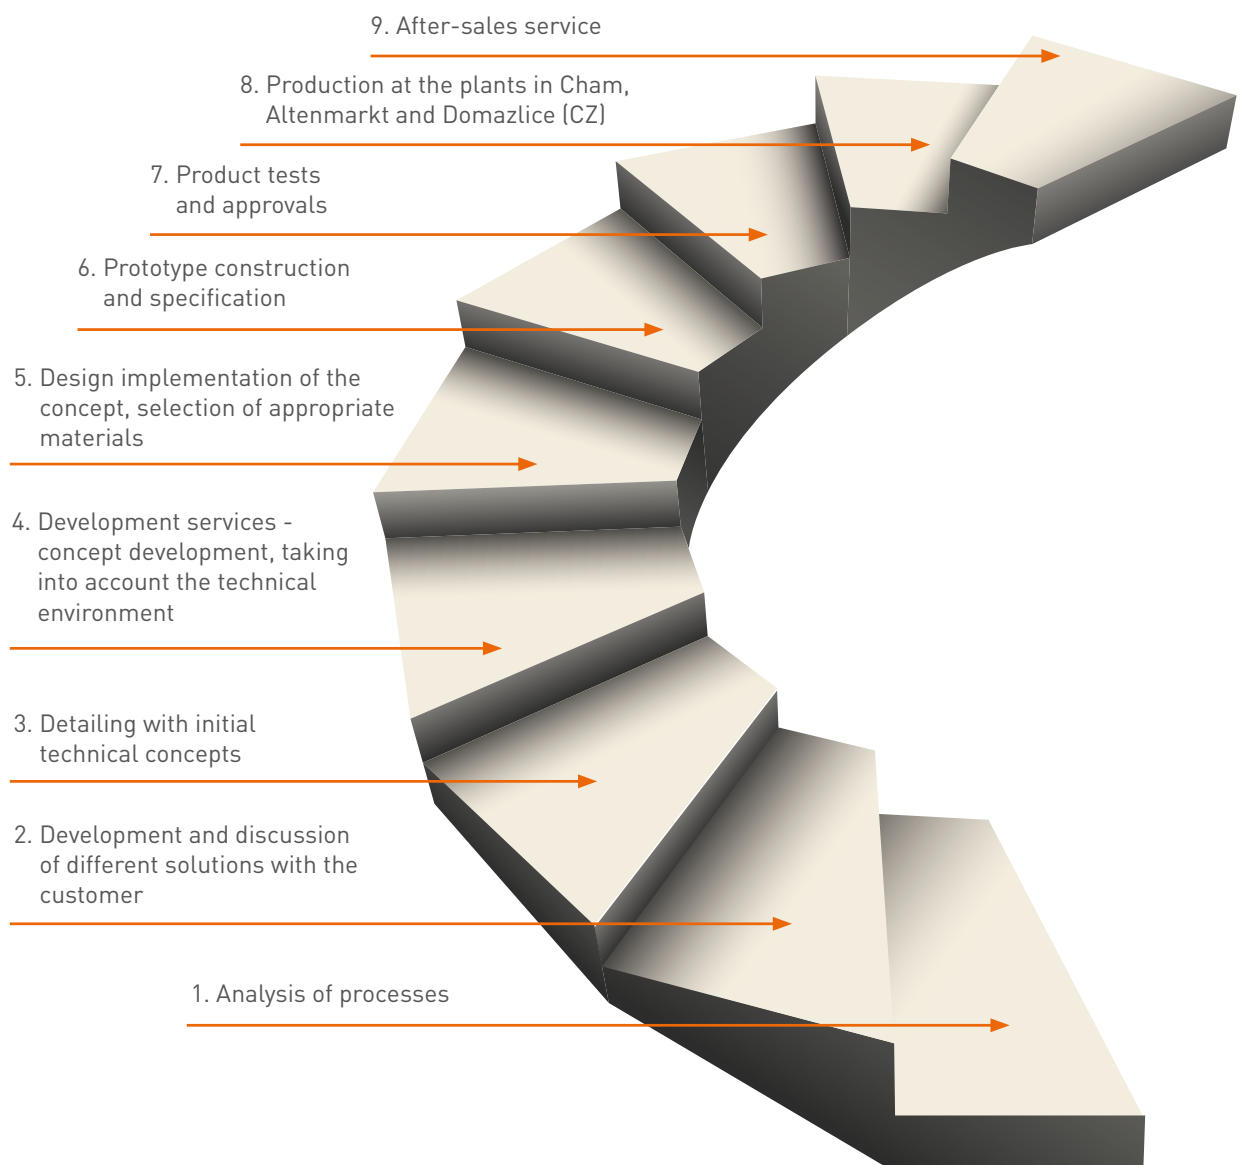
9. After-sales service

8. Production at the plants in Cham, Altenmarkt and Domazlice (CZ)

7. Product tests and approvals

6. Prototype construction and specification

5. Design implementation of the concept, selection of appropriate materials

4. Development services - concept development, taking into account the technical environment

3. Detailing with initial technical concepts

2. Development and discussion of different solutions with the customer

1. Analysis of processes